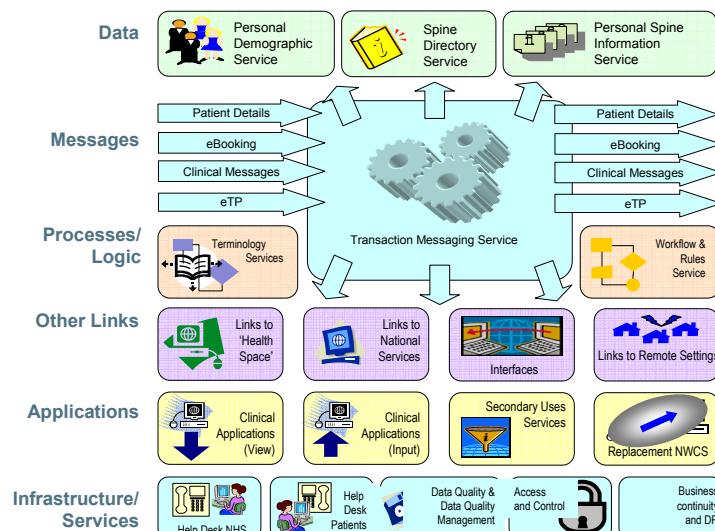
Data

Personal Demographic Service

Spine Directory Service

Personal Spine Information Service

Messages

Patient Details

eBooking

Clinical Messages

eTP

Patient Details

eBooking

Clinical Messages

eTP

Processes/ Logic

Terminology Services

Transaction Messaging Service

Workflow & Rules Service

Other Links

Links to 'Health Space'

Links to National Services

Interfaces

Links to Remote Settings

Applications

Clinical Applications (View)

Clinical Applications (Input)

Secondary Uses Services

Replacement NWCS

Infrastructure/ Services

Help Desk NHS

Help Desk Patients

Data Quality & Data Quality Management

Access and Control

Business continuity and DR